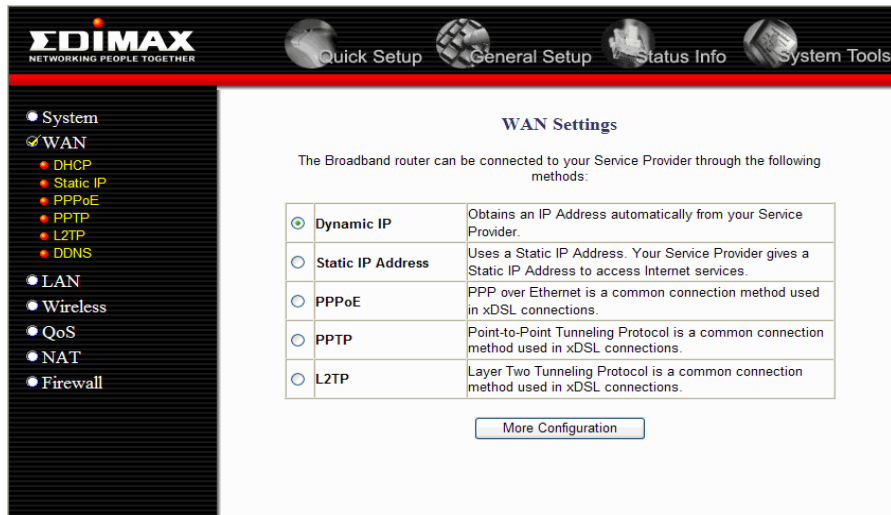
EDIMAX
NETWORKING PEOPLE TOGETHER

Quick Setup General Setup Status Info System Tools

System
WAN
DHCP
Static IP
PPPoE
PPTP
L2TP
DDNS
LAN
Wireless
QoS
NAT
Firewall

WAN Settings

The Broadband router can be connected to your Service Provider through the following methods:

| | | |
|---|---|---|
| ◉ | Dynamic IP | Obtains an IP Address automatically from your Service Provider. |
| ○ | Static IP Address | Uses a Static IP Address. Your Service Provider gives a Static IP Address to access Internet services. |
| ○ | PPPoE | PPP over Ethernet is a common connection method used in xDSL connections. |
| ○ | PPTP | Point-to-Point Tunneling Protocol is a common connection method used in xDSL connections. |
| ○ | L2TP | Layer Two Tunneling Protocol is a common connection method used in xDSL connections. |

More Configuration